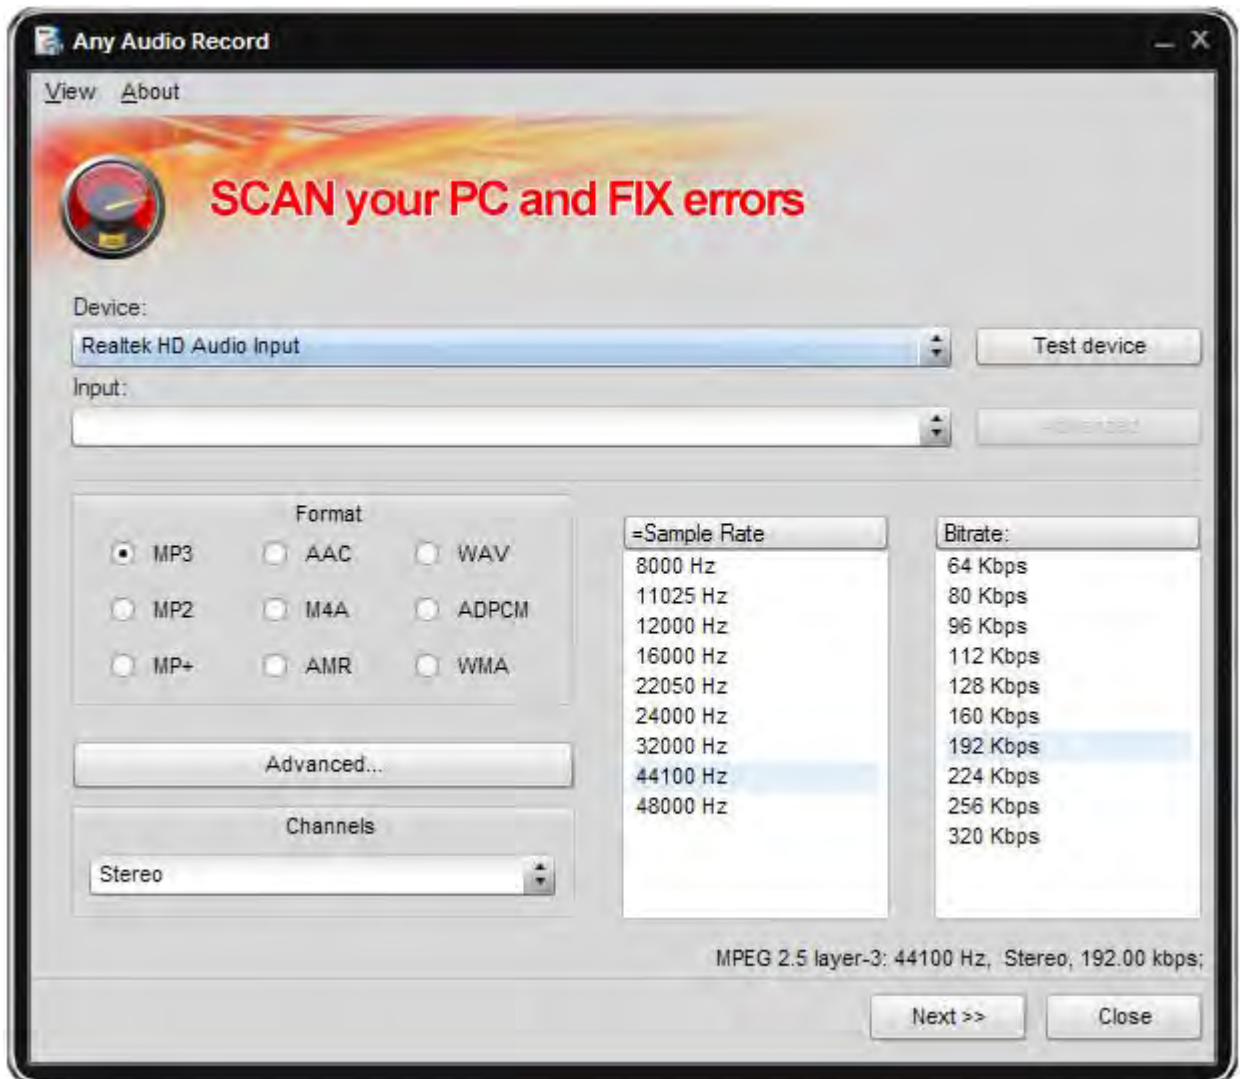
Any Audio Record

View About

SCAN your PC and FIX errors

Device:

Realtek HD Audio Input

Test device

Input:

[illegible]

Format

MP3 AAC WAV

MP2 M4A ADPCM

MP+ AMR WMA

Advanced...

Channels

Stereo

=Sample Rate

8000 Hz
11025 Hz
12000 Hz
16000 Hz
22050 Hz
24000 Hz
32000 Hz
44100 Hz
48000 Hz

Bitrate:

64 Kbps
80 Kbps
96 Kbps
112 Kbps
128 Kbps
160 Kbps
192 Kbps
224 Kbps
256 Kbps
320 Kbps

MPEG 2.5 layer-3: 44100 Hz, Stereo, 192.00 kbps;

Next >>

Close